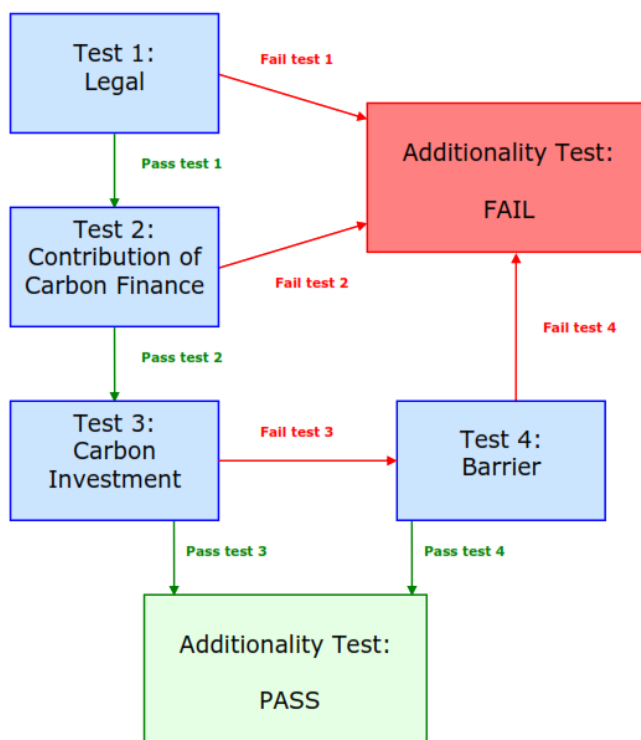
Test 1:
Legal

Fail test 1

Additionality Test:

FAIL

Pass test 1

Test 2:
Contribution of Carbon Finance

Fail test 2

Fail test 4

Pass test 2

Test 3:
Carbon Investment

Fail test 3

Test 4:
Barrier

Pass test 3

Pass test 4

Additionality Test:

PASS